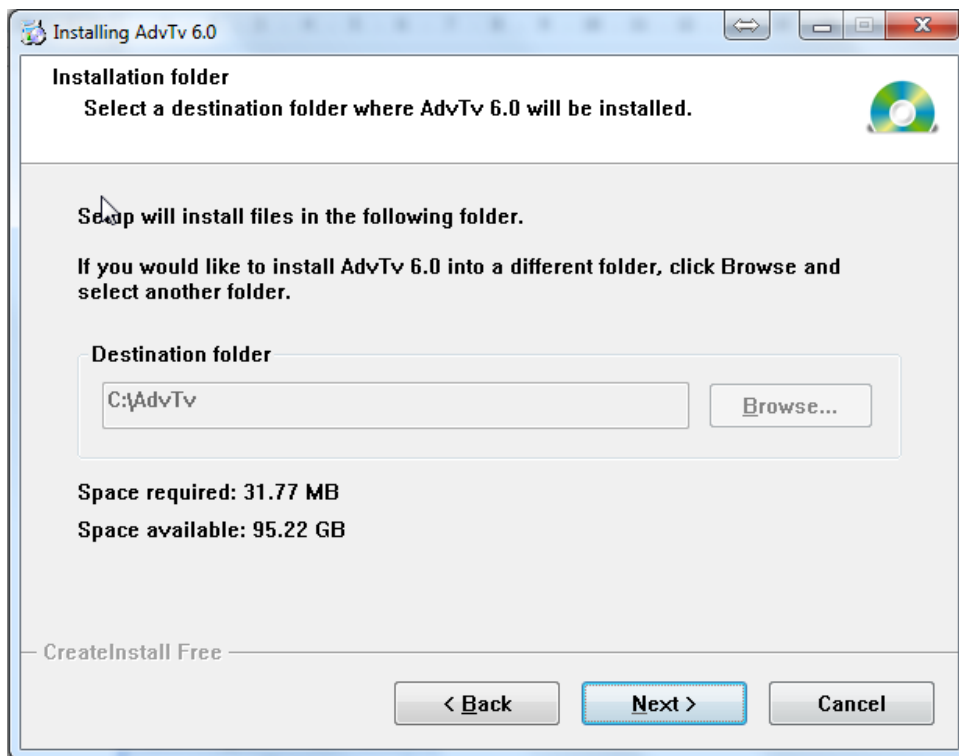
Installing AdvTv 6.0

Installation folder
Select a destination folder where AdvTv 6.0 will be installed.

Setup will install files in the following folder.

If you would like to install AdvTv 6.0 into a different folder, click Browse and select another folder.

Destination folder
C:\AdvTv
Browse...

Space required: 31.77 MB
Space available: 95.22 GB

CreateInstall Free

< Back
Next >
Cancel